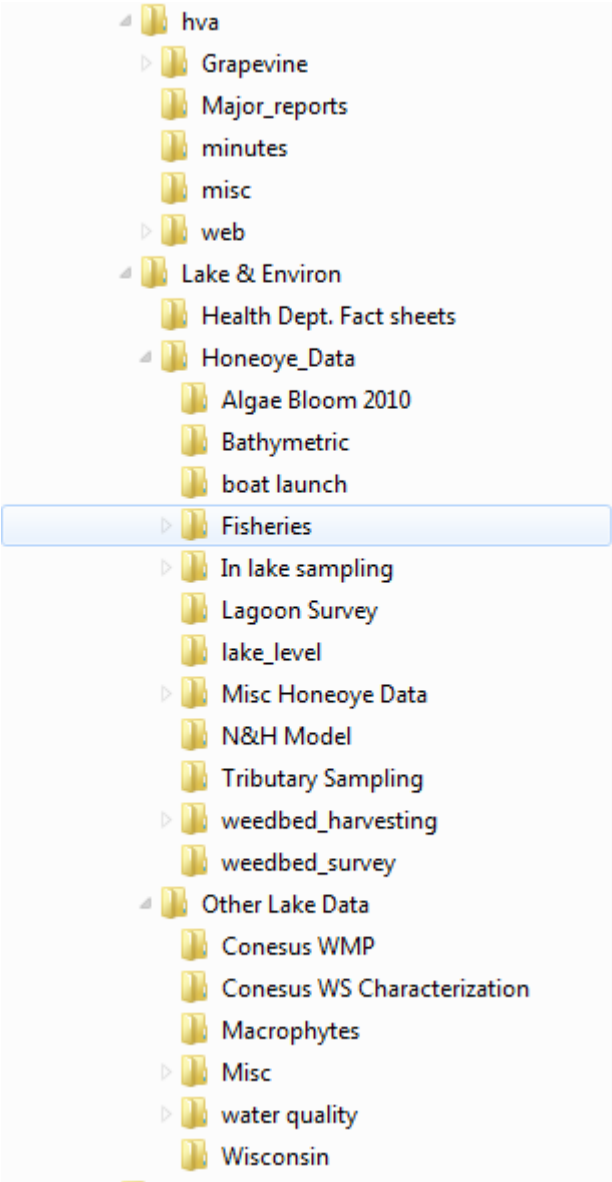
hva
Grapevine
Major_reports
minutes
misc
web
Lake & Environ
Health Dept. Fact sheets
Honeoye_Data
Algae Bloom 2010
Bathymetric
boat launch
Fisheries
In lake sampling
Lagoon Survey
lake_level
Misc Honeoye Data
N&H Model
Tributary Sampling
weedbed_harvesting
weedbed_survey
Other Lake Data
Conesus WMP
Conesus WS Characterization
Macrophytes
Misc
water quality
Wisconsin